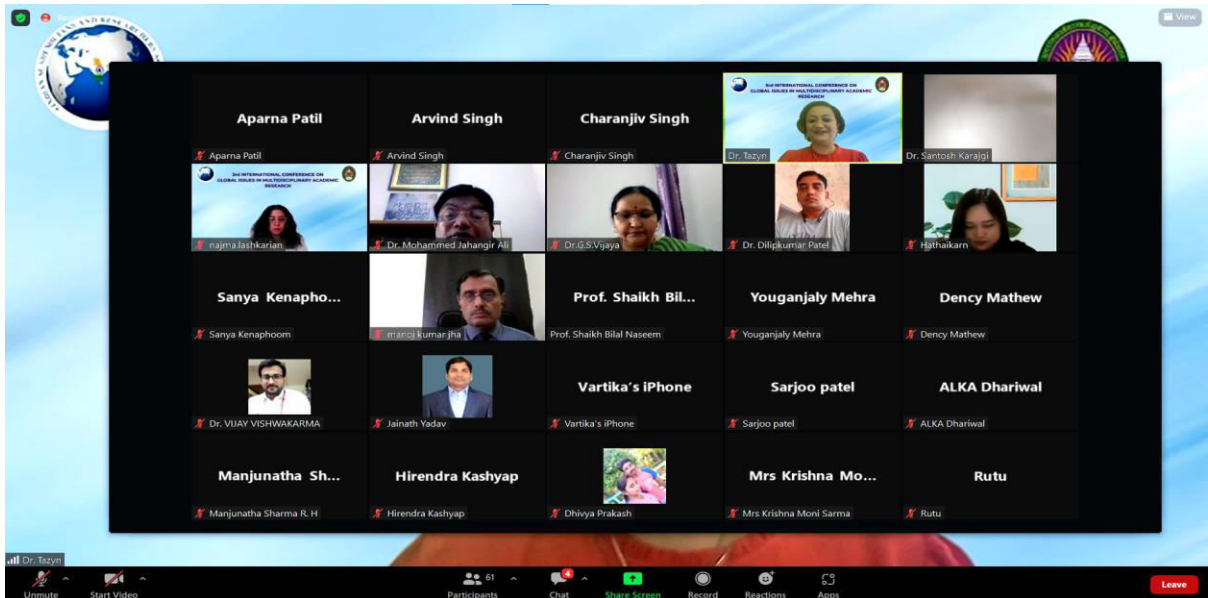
View

Aparna Patil
Aparna Patil

Arvind Singh
Arvind Singh

Charanjiv Singh
Charanjiv Singh

3rd INTERNATIONAL CONFERENCE ON GLOBAL ISSUES IN MULTIDISCIPLINARY ACADEMIC RESEARCH
Dr. Tazyn

Dr. Santosh Karajgi

3rd INTERNATIONAL CONFERENCE ON GLOBAL ISSUES IN MULTIDISCIPLINARY ACADEMIC RESEARCH
najma lashkarian

Dr. Mohammed Jahangir Ali

Dr.G.S.Vijaya

Dr. Dilipkumar Patel

Hathaikarn

Sanya Kenapho...
Sanya Kenaphoom

manoj kumar jha

Prof. Shaikh Bil...
Prof. Shaikh Bilal Naseem

Youganjaly Mehra
Youganjaly Mehra

Dency Mathew
Dency Mathew

Dr. VIJAY VISHWAKARMA

Jainath Yadav

Vartika's iPhone
Vartika's iPhone

Sarjoo patel
Sarjoo patel

ALKA Dhariwal
ALKA Dhariwal

Manjunatha Sh...
Manjunatha Sharma R. H

Hirendra Kashyap
Hirendra Kashyap

Dhivya Prakash

Mrs Krishna Mo...
Mrs Krishna Moni Sarma

Rutu
Rutu

Dr. Tazyn

Unmute
Start Video
61
Participants
4
Chat
Share Screen
Record
Reactions
Apps
Leave